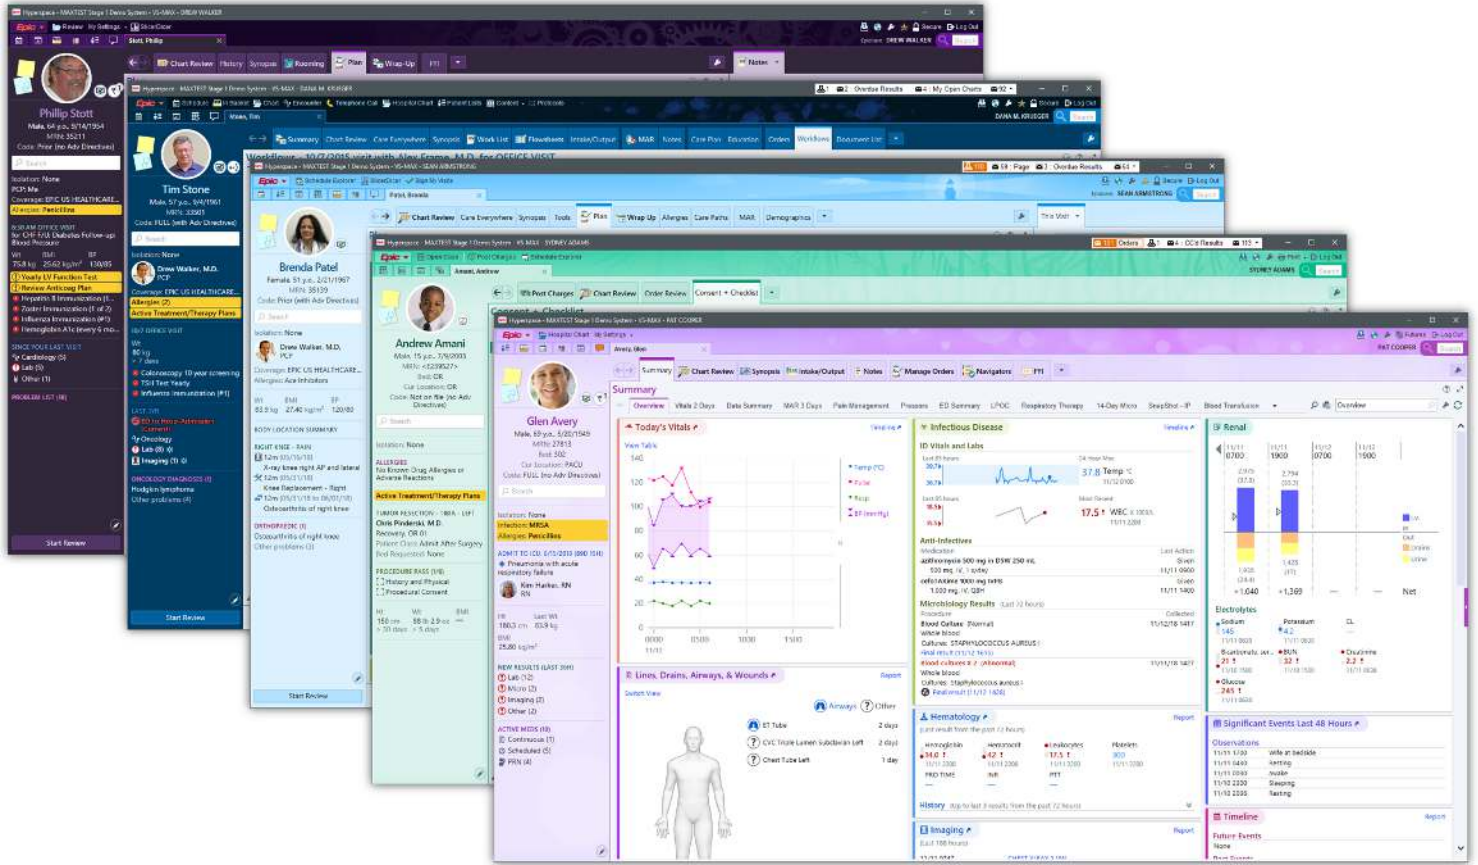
Hyperspace - MAXTEST Stage 1 Demo System - VS-MAX - DREW WALKER

Epic | Review | My Settings | SlicerDicer

Stott, Phillip

Chart Review | History | Synopsis | Rooming | Plan | Wrap-Up | FYI | Notes

Phillip Stott
Male, 64 y.o., 9/14/1954
MRN: 35211
Code: Prior (no Adv Directives)

Isolation: None
PCP: Me
Coverage: EPIC US HEALTHCARE...
Allergies: Penicillins

Yearly LV Function Test
Review Anticoag Plan
Hepatitis B Immunization
Zoster Immunization (1 of 2)
Influenza Immunization (#1)
Hemoglobin A1c (every 6 mo...

SINCE YOUR LAST VISIT
Cardiology (5)
Lab (6)
Other (1)

PROBLEM LIST (8)

Start Review

Hyperspace - MAXTEST Stage 1 Demo System - VS-MAX - DANA KRUGER

Stone, Tim

Summary | Chart Review | Care Everywhere | Synopsis | Work List | Flowsheets | Intake/Output | MAR | Notes | Care Plan | Education | Orders | Workflows | Document List

Tim Stone
Male, 57 y.o., 9/4/1961
MRN: 33581
Code: FULL (with Adv Directives)

Isolation: None
Drew Walker, M.D.
PCP
Coverage: EPIC US HEALTHCARE...
Allergies (2)
Active Treatment/Therapy Plans

Colonoscopy 10 year screening
TSH Test Yearly
Influenza Immunization (#1)

LAST 24H
ED to Hosp-Admission (Current)
Oncology
Lab (8)
Imaging (1)

ONCOLOGY DIAGNOSIS (1)
Hodgkin lymphoma
Other problems (4)

Start Review

Hyperspace - MAXTEST Stage 1 Demo System - VS-MAX - SEAN ARMSTRONG

Patel, Brenda

Chart Review | Care Everywhere | Synopsis | Tools | Plan | Wrap Up | Allergies | Care Paths | MAR | Demographics

Brenda Patel
Female, 51 y.o., 2/11/1967
MRN: 35139
Code: Prior (with Adv Directives)

Isolation: None
Drew Walker, M.D.
PCP
Coverage: EPIC US HEALTHCARE...
Allergies: Ace Inhibitors

BODY LOCATION SUMMARY
RIGHT KNEE - PAIN
12m (05/15/18)
X-ray knee right AP and lateral
12m (05/15/18)
Knee Replacement - Right
12m (05/11/18 to 05/15/18)
Osteoarthritis of right knee

ORTHOPAEDIC (1)
Osteoarthritis of right knee
Other problems (2)

Start Review

Hyperspace - MAXTEST Stage 1 Demo System - VS-MAX - SYDNEY ADAMS

Amani, Andrew

Post Charges | Chart Review | Order Review | Consent + Checklist

Andrew Amani
Male, 15 y.o., 7/9/2003
MRN: <2209527>
Bed: OR
Cur Location: OR
Code: Not on file (no Adv Directives)

Isolation: None

ALLERGIES
No Known Drug Allergies or Adverse Reactions
Active Treatment/Therapy Plans

TUMOR RESECTION - PRE - LEFT
Chris Pinderski, M.D.
Recovery, OR 01
Patient Class: Admit After Surgery
Bed Requested: None

PROCEDURE PASS (1/5)
History and Physical
Procedural Consent

Hyperspace - MAXTEST Stage 1 Demo System - VS-MAX - PAT COOPER

Epic | Hospital Chart | My Settings

Avery, Glen

Summary | Chart Review | Synopsis | Intake/Output | Notes | Manage Orders | Navigators | FYI

Summary
Overview | Vitals 2 Days | Data Summary | MAR 3 Days | Pain Management | Pressors | ED Summary | LPOC | Respiratory Therapy | 14-Day Micro | Snapshot - IP | Blood Transfusion

Glen Avery
Male, 69 y.o., 5/20/1949
MRN: 27813
Bed: 302
Cur Location: PACU
Code: FULL (no Adv Directives)

Isolation: None
Infection: MRSA
Allergies: Penicillins

ADMIT TO ICU 6/11/2018
Pneumonia with acute respiratory failure
Kim Harkes, RN
RN

Ht: 180.3 cm
Last Wt: 83.9 kg
BMI: 25.80 kg/m²

NEW RESULTS (LAST 24H)
Lab (12)
Micro (2)
Imaging (2)
Other (2)

ACTIVE MEDS (18)
Continuous (1)
Scheduled (5)
PRN (4)

Today's Vitals
View Table
Temp (°C)
Pulse
Resp
BP (mmHg)

Lines, Drains, Airways, & Wounds
Switch View
Airways | Other
ET Tube 2 days
CVC Triple Lumen Subclavian Left 2 days
Chest Tube Left 1 day

Infectious Disease
ID Vitals and Labs
37.8 Temp °C
17.5 WBC
Anti-infectives
azithromycin 500 mg in D5W 250 mL
cefotaxime 1000 mg IVPB
Microbiology Results (Last 72 hours)
Blood Culture (Normal)
Culture: STAPHYLOCOCCUS AUREUS
Blood cultures x 2 (Abnormal)
Culture: staphylococcus aureus

Hematology
Hemoglobin | Hematocrit | Leukocytes | Platelets
History

Imaging

Renal
Electrolytes
Sodium 145
Potassium 4.2
BUN 32
Creatinine 2.2
Glucose 245
Net

Significant Events Last 48 Hours
Observations
Wife at bedside
Resting
Awake
Sleeping
Resting

Timeline
Future Events
None